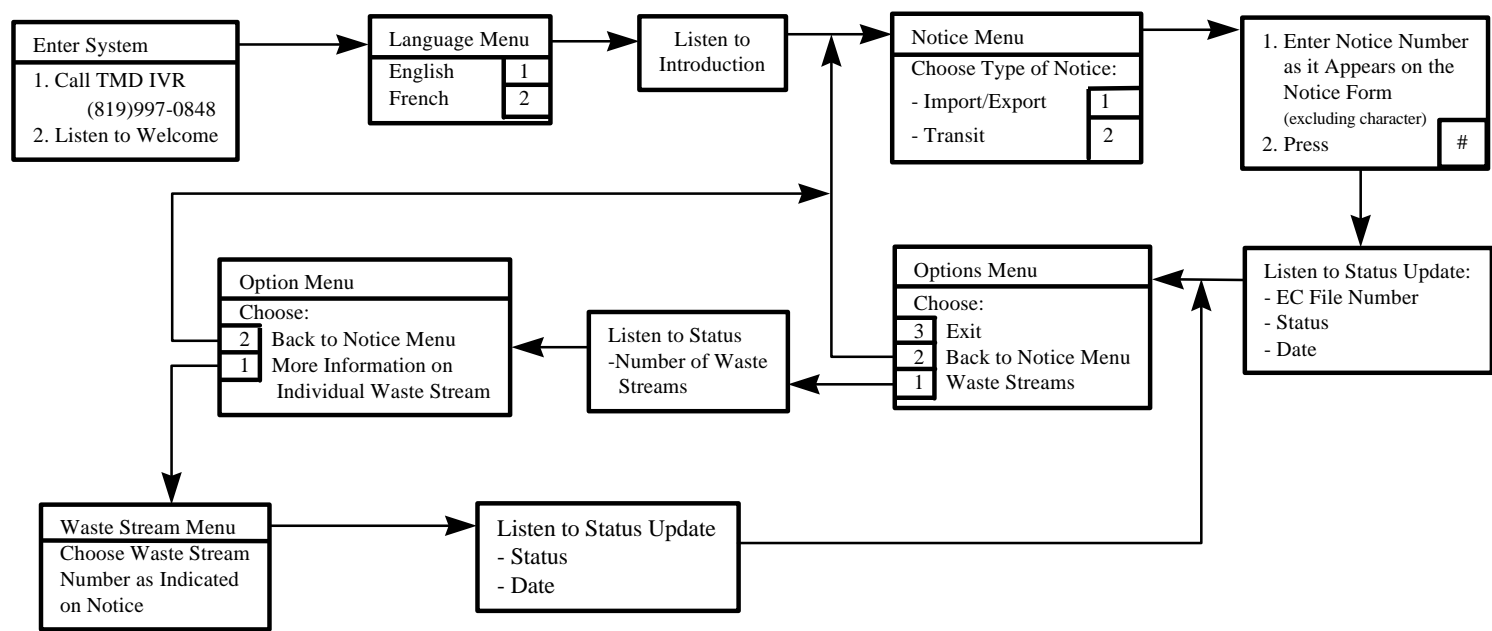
Enter System
1. Call TMD IVR (819)997-0848
2. Listen to Welcome

Language Menu
English 1
French 2

Listen to Introduction

Notice Menu
Choose Type of Notice:
- Import/Export 1
- Transit 2

1. Enter Notice Number as it Appears on the Notice Form (excluding character)
2. Press #

Listen to Status Update:
- EC File Number
- Status
- Date

Options Menu
Choose:
3 Exit
2 Back to Notice Menu
1 Waste Streams

Listen to Status
-Number of Waste Streams

Option Menu
Choose:
2 Back to Notice Menu
1 More Information on Individual Waste Stream

Waste Stream Menu
Choose Waste Stream Number as Indicated on Notice

Listen to Status Update
- Status
- Date